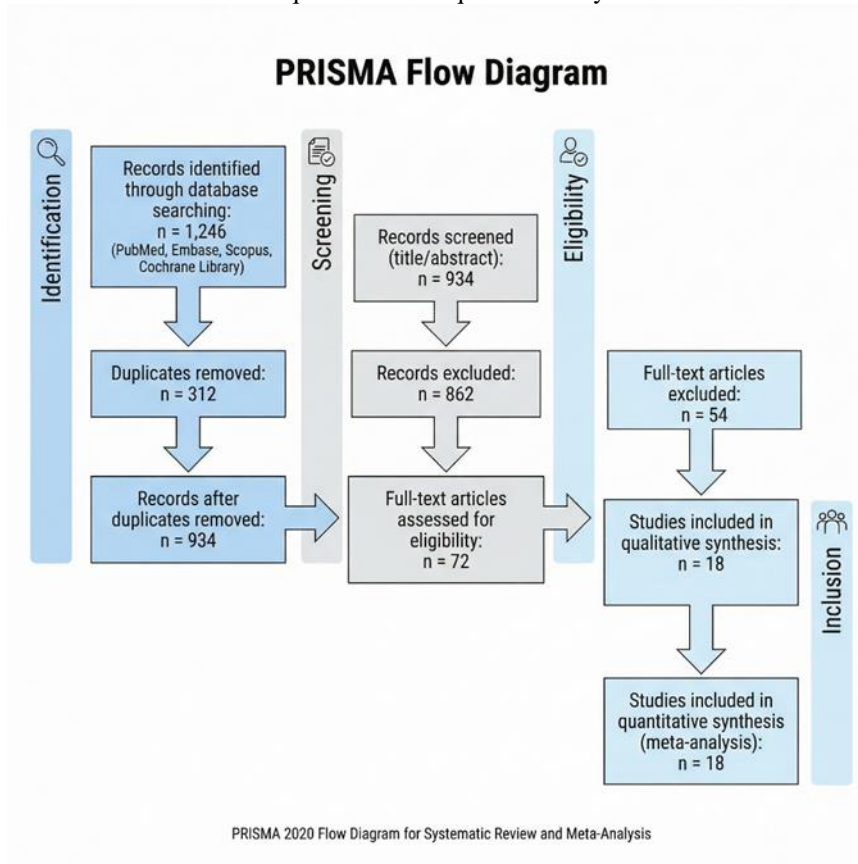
PRISMA Flow Diagram

Identification

Records identified through database searching: n = 1,246 (PubMed, Embase, Scopus, Cochrane Library)

Duplicates removed: n = 312

Records after duplicates removed: n = 934

Screening

Records screened (title/abstract): n = 934

Records excluded: n = 862

Full-text articles assessed for eligibility: n = 72

Eligibility

Full-text articles excluded: n = 54

Studies included in qualitative synthesis: n = 18

Inclusion

Studies included in quantitative synthesis (meta-analysis): n = 18

PRISMA 2020 Flow Diagram for Systematic Review and Meta-Analysis